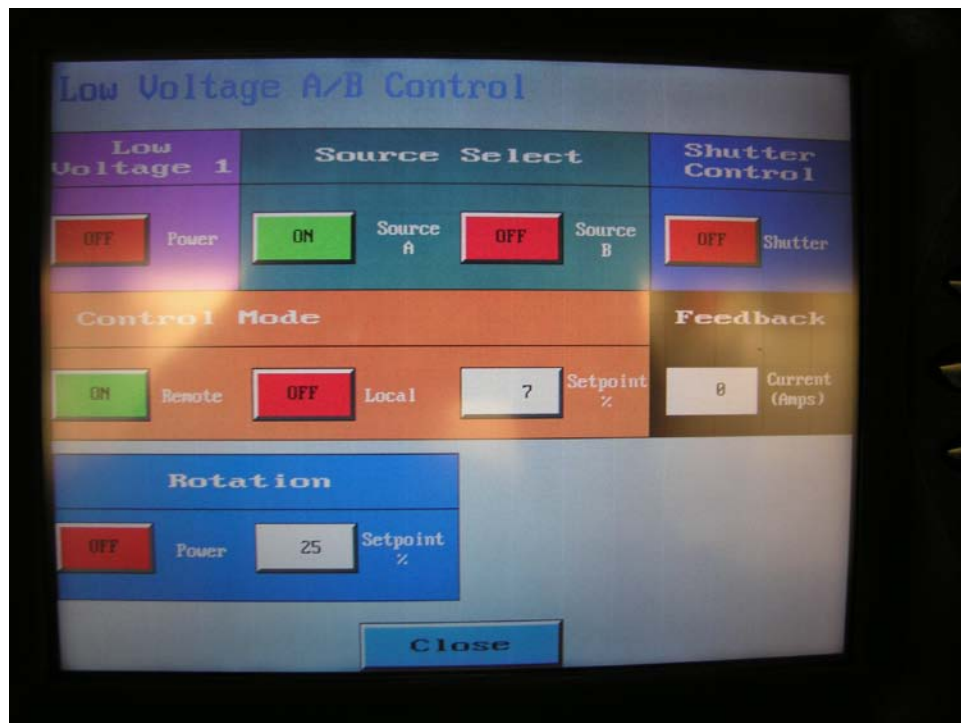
Low Voltage A/B Control

Low Voltage 1

OFF Power

Source Select

ON Source A

OFF Source B

Shutter Control

OFF Shutter

Control Mode

ON Remote

OFF Local

7 Setpoint %

Feedback

0 Current (Amps)

Rotation

OFF Power

25 Setpoint %

Close